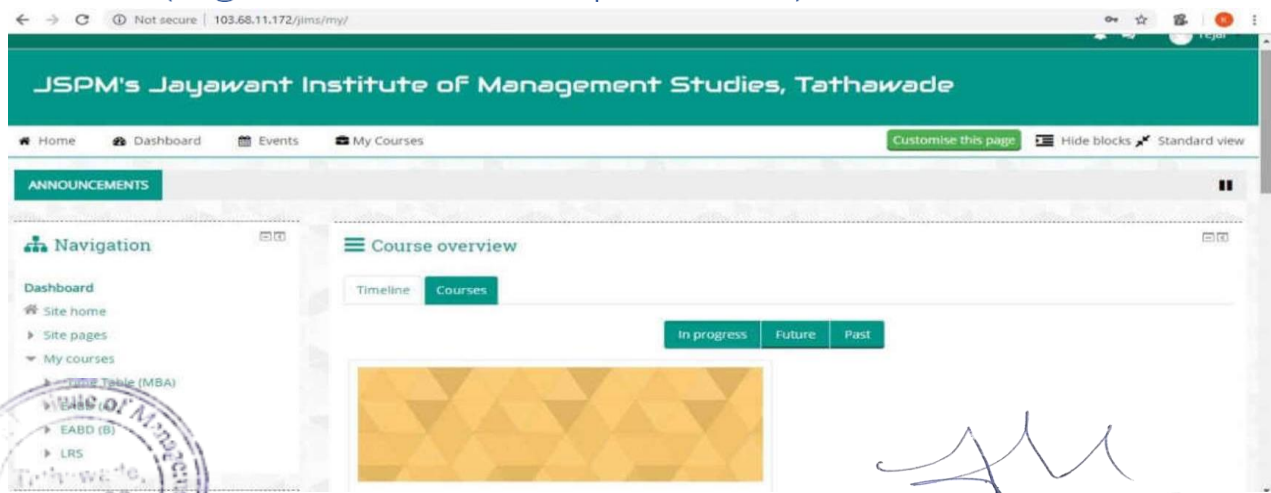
Not secure | 103.68.11.172/jims/my/

Tejal

JSPM's Jayawant Institute of Management Studies, Tathawade

Home Dashboard Events My Courses Customise this page Hide blocks Standard view

ANNOUNCEMENTS

Navigation

Dashboard
Site home
Site pages
My courses
Time Table (MBA)
EABD (A)
EABD (B)
LRS

Course overview

Timeline Courses

In progress Future Past

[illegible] of Manag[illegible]
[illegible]wade